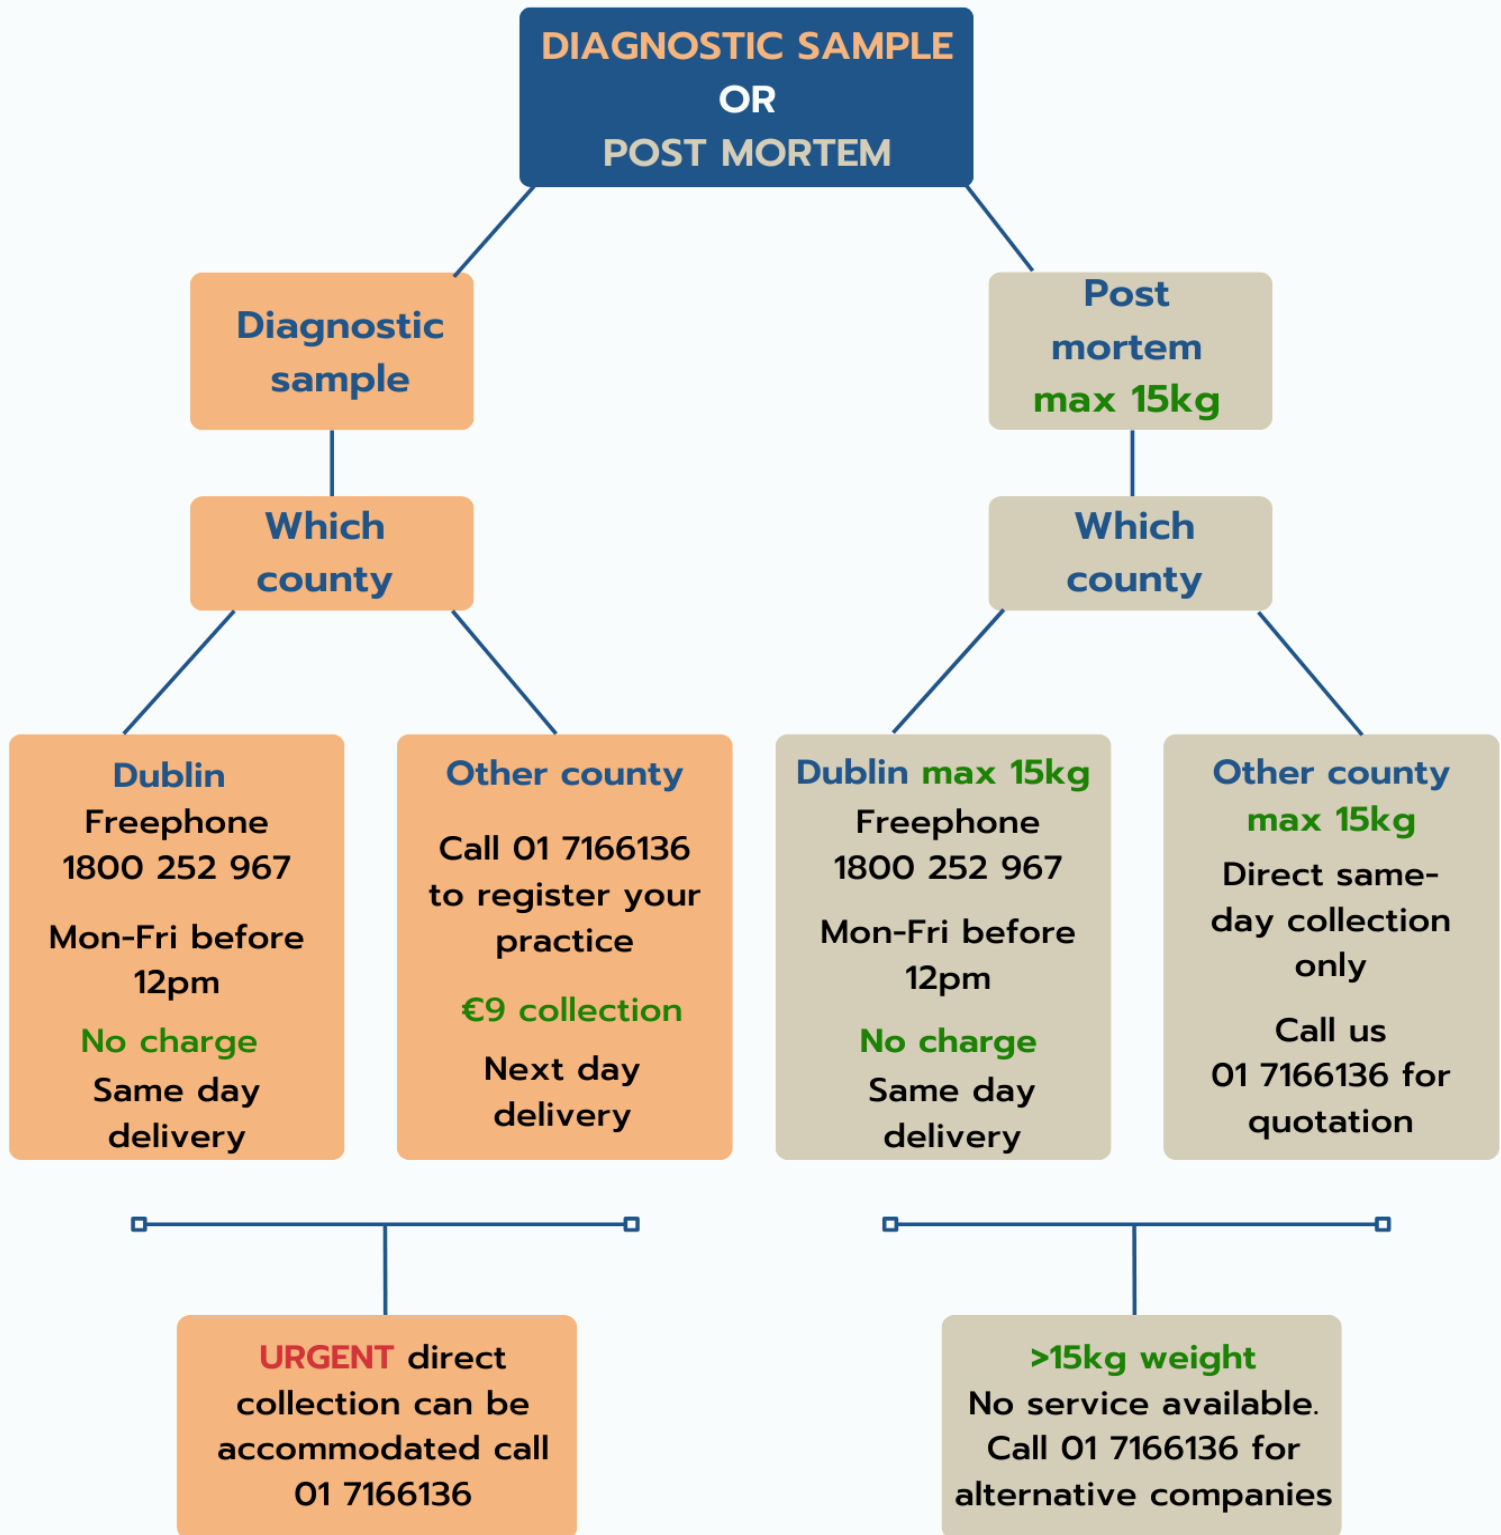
DIAGNOSTIC SAMPLE
OR
POST MORTEM

Diagnostic sample

Post mortem
max 15kg

Which county

Which county

Dublin
Freephone
1800 252 967

Mon-Fri before 12pm

No charge
Same day delivery

Other county

Call 01 7166136 to register your practice

€9 collection

Next day delivery

Dublin max 15kg
Freephone
1800 252 967

Mon-Fri before 12pm

No charge
Same day delivery

Other county
max 15kg
Direct same-day collection only

Call us
01 7166136 for quotation

URGENT direct collection can be accommodated call 01 7166136

>15kg weight
No service available.
Call 01 7166136 for alternative companies